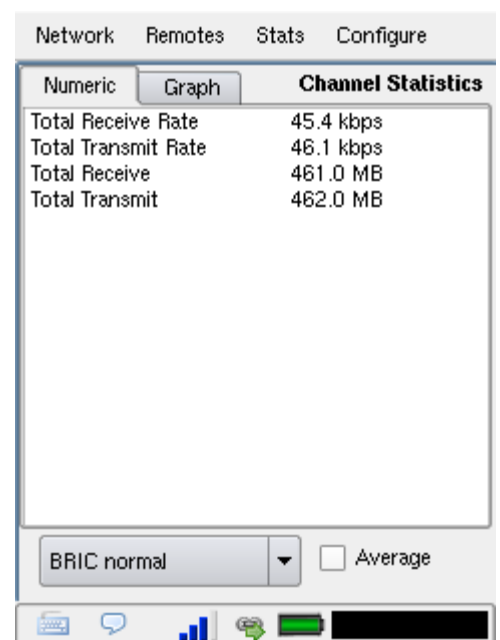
Network Remotes Stats Configure

Numeric Graph **Channel Statistics**

| | |
|---|---|
| Total Receive Rate | 45.4 kbps |
| Total Transmit Rate | 46.1 kbps |
| Total Receive | 461.0 MB |
| Total Transmit | 462.0 MB |

BRIC normal

Average